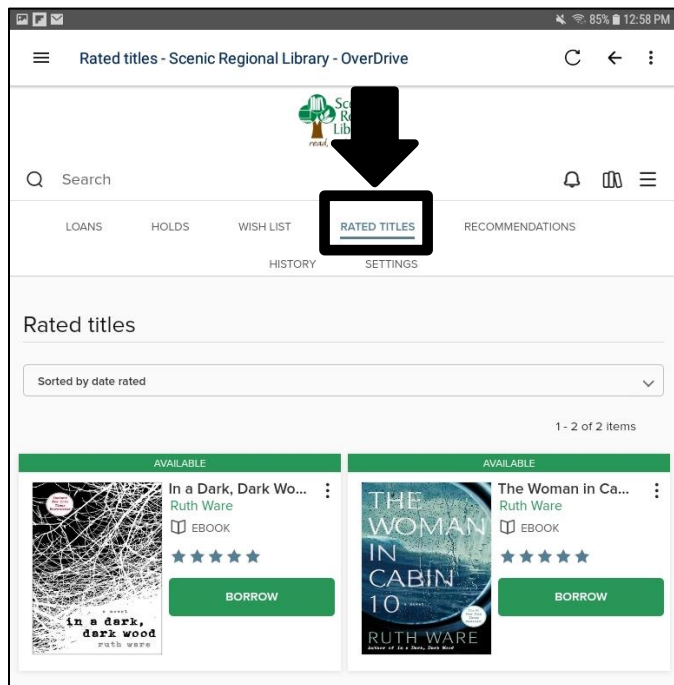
85% 12:58 PM

Rated titles - Scenic Regional Library - OverDrive

Sc
Re
Lib

Search

LOANS HOLDS WISH LIST RATED TITLES RECOMMENDATIONS

HISTORY SETTINGS

Rated titles

Sorted by date rated

1 - 2 of 2 items

AVAILABLE

In a Dark, Dark Wo...
Ruth Ware
EBOOK

BORROW

in a dark, dark wood
ruth ware

AVAILABLE

The Woman in Ca...
Ruth Ware
EBOOK

BORROW

THE WOMAN IN CABIN 10
RUTH WARE
Author of In a Dark, Dark Wood